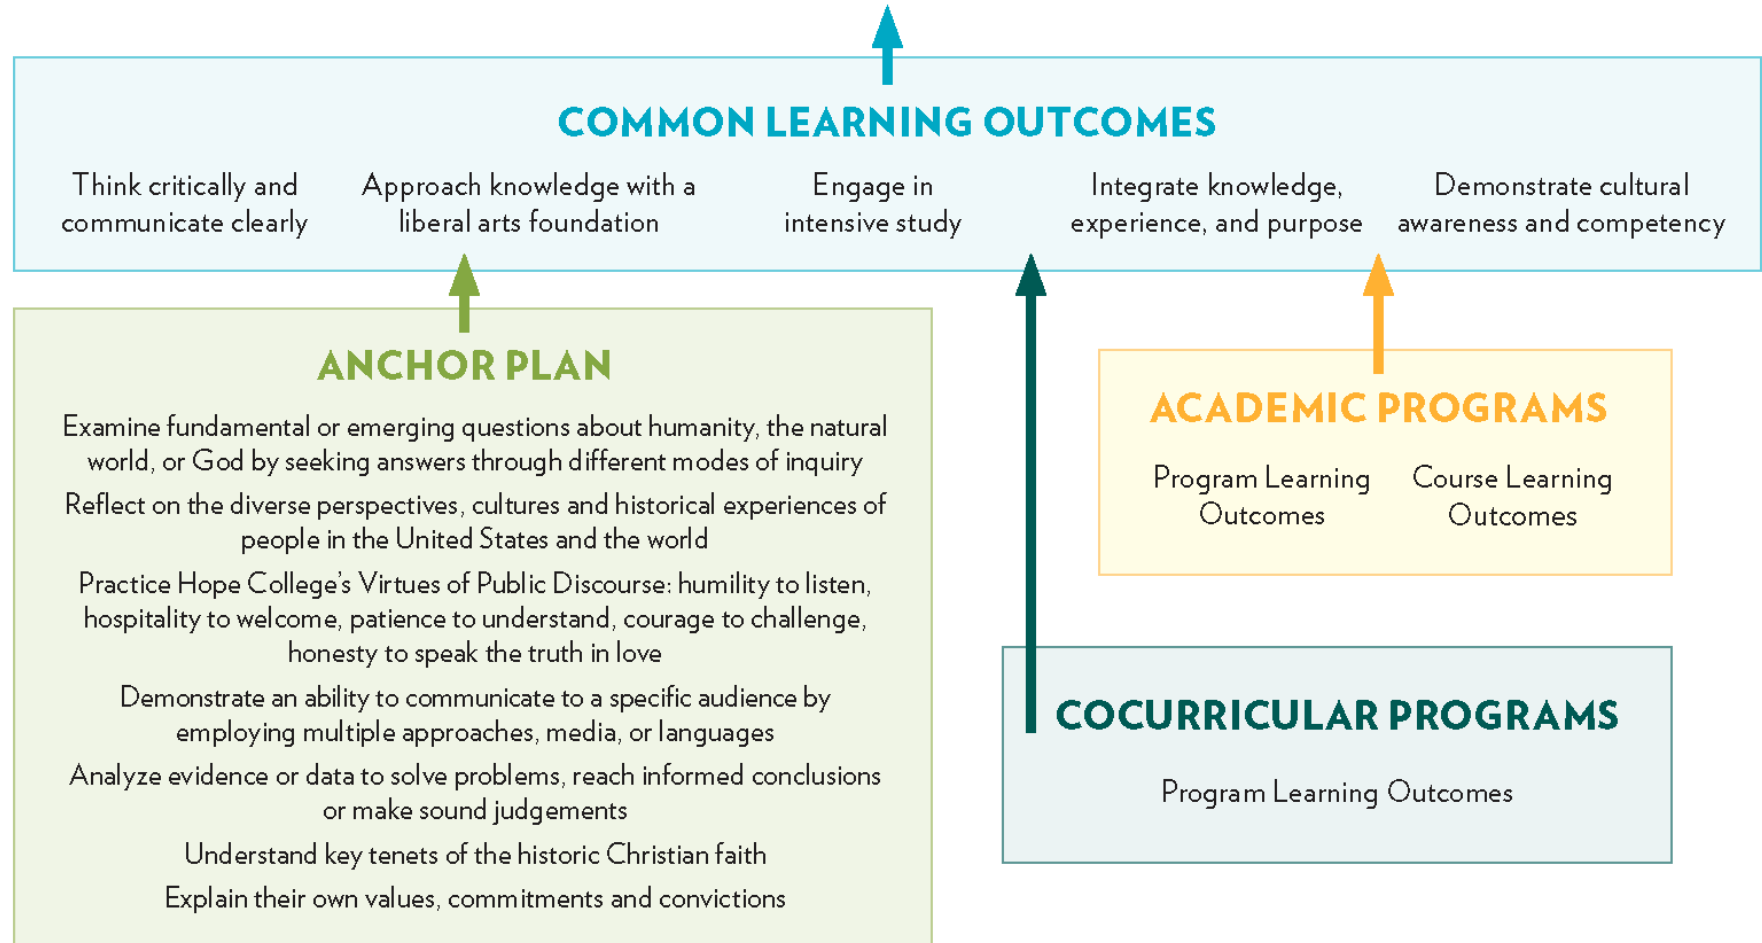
COMMON LEARNING OUTCOMES

Think critically and communicate clearly

Approach knowledge with a liberal arts foundation

Engage in intensive study

Integrate knowledge, experience, and purpose

Demonstrate cultural awareness and competency

ANCHOR PLAN

Examine fundamental or emerging questions about humanity, the natural world, or God by seeking answers through different modes of inquiry

Reflect on the diverse perspectives, cultures and historical experiences of people in the United States and the world

Practice Hope College's Virtues of Public Discourse: humility to listen, hospitality to welcome, patience to understand, courage to challenge, honesty to speak the truth in love

Demonstrate an ability to communicate to a specific audience by employing multiple approaches, media, or languages

Analyze evidence or data to solve problems, reach informed conclusions or make sound judgements

Understand key tenets of the historic Christian faith

Explain their own values, commitments and convictions

ACADEMIC PROGRAMS

Program Learning Outcomes

Course Learning Outcomes

COCURRICULAR PROGRAMS

Program Learning Outcomes